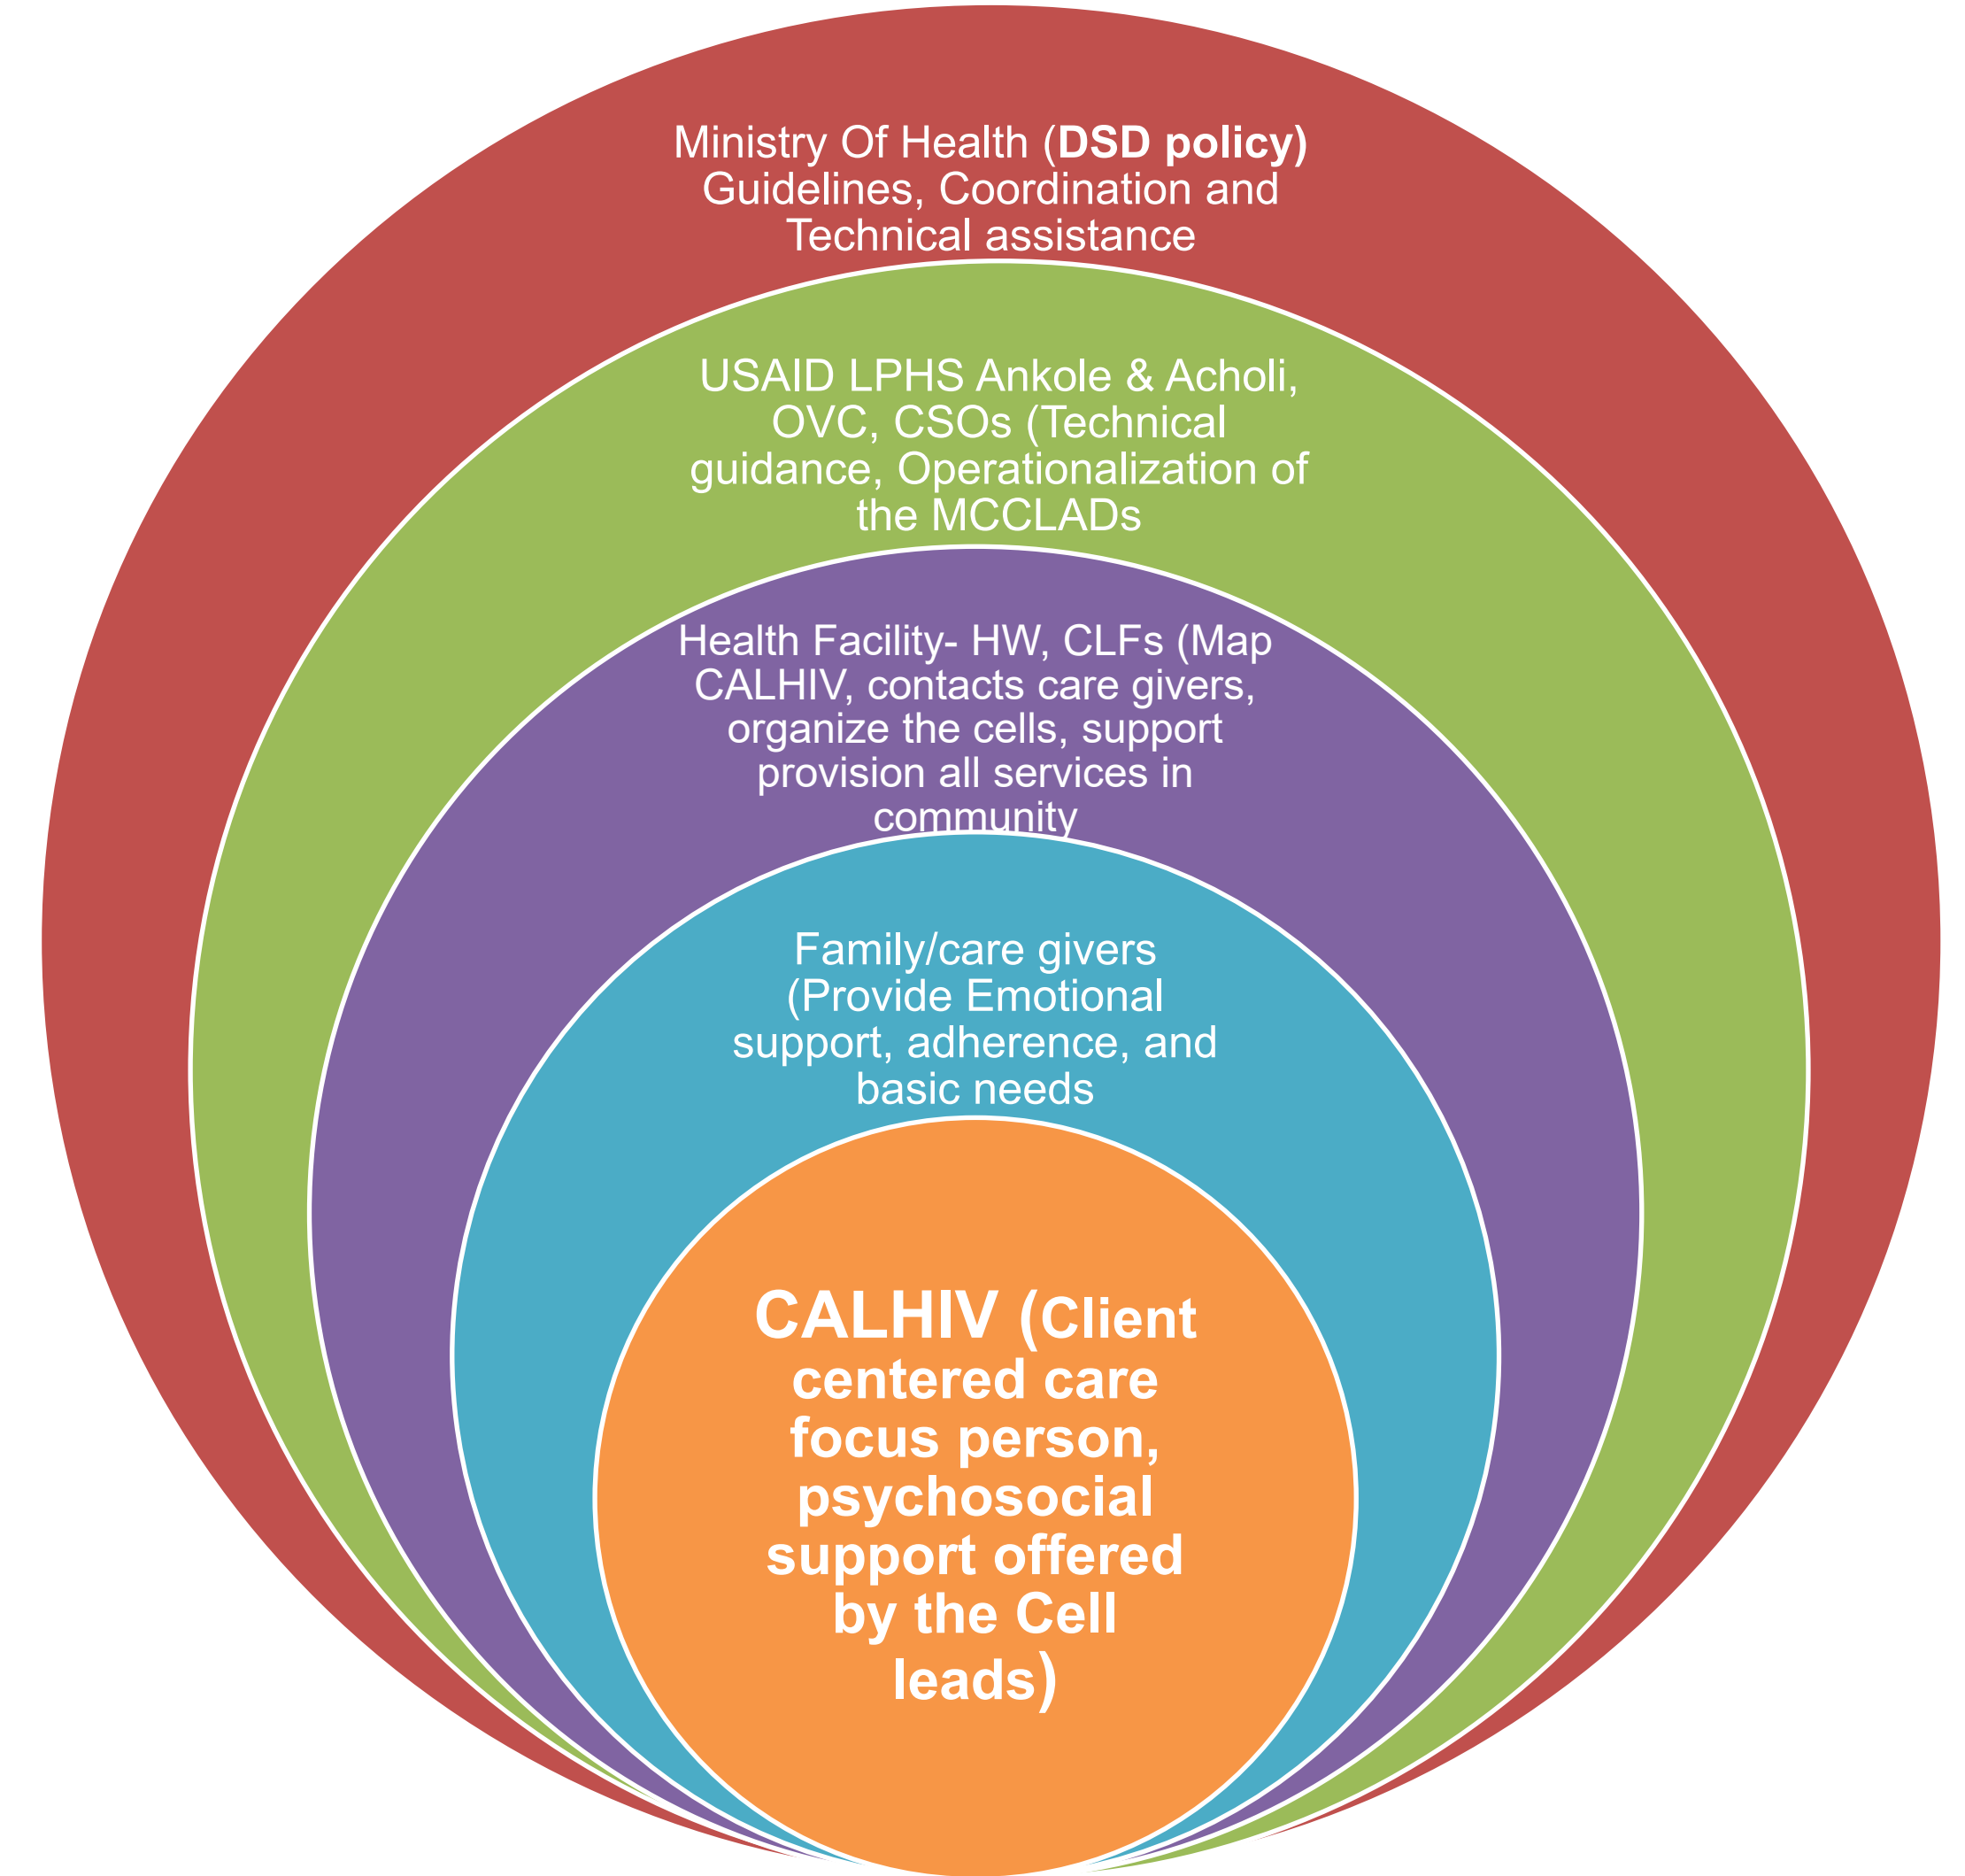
Ministry Of Health (DSD policy) Guidelines, Coordination and Technical assistance

USAID LPHS Ankole & Acholi, OVC, CSOs (Technical guidance, Operationalization of the MCCLADs

Health Facility- HW, CLFs (Map CALHIV, contacts care givers, organize the cells, support provision all services in community

Family/care givers (Provide Emotional support, adherence, and basic needs

CALHIV (Client centered care focus person, psychosocial support offered by the Cell leads)